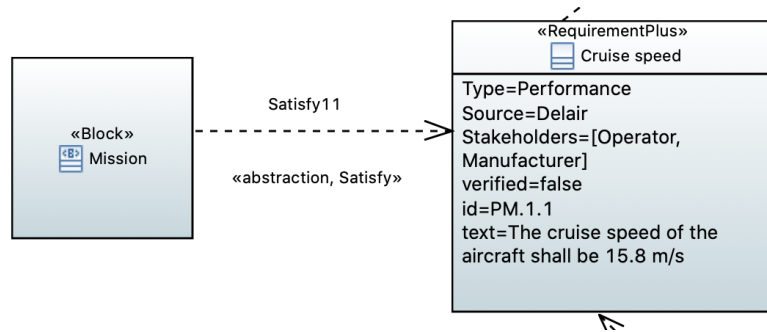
«Block»
«B» Mission

Satisfy11

«abstraction, Satisfy»

«RequirementPlus»
Cruise speed

Type=Performance
Source=Delair
Stakeholders=[Operator, Manufacturer]
verified=false
id=PM.1.1
text=The cruise speed of the aircraft shall be 15.8 m/s